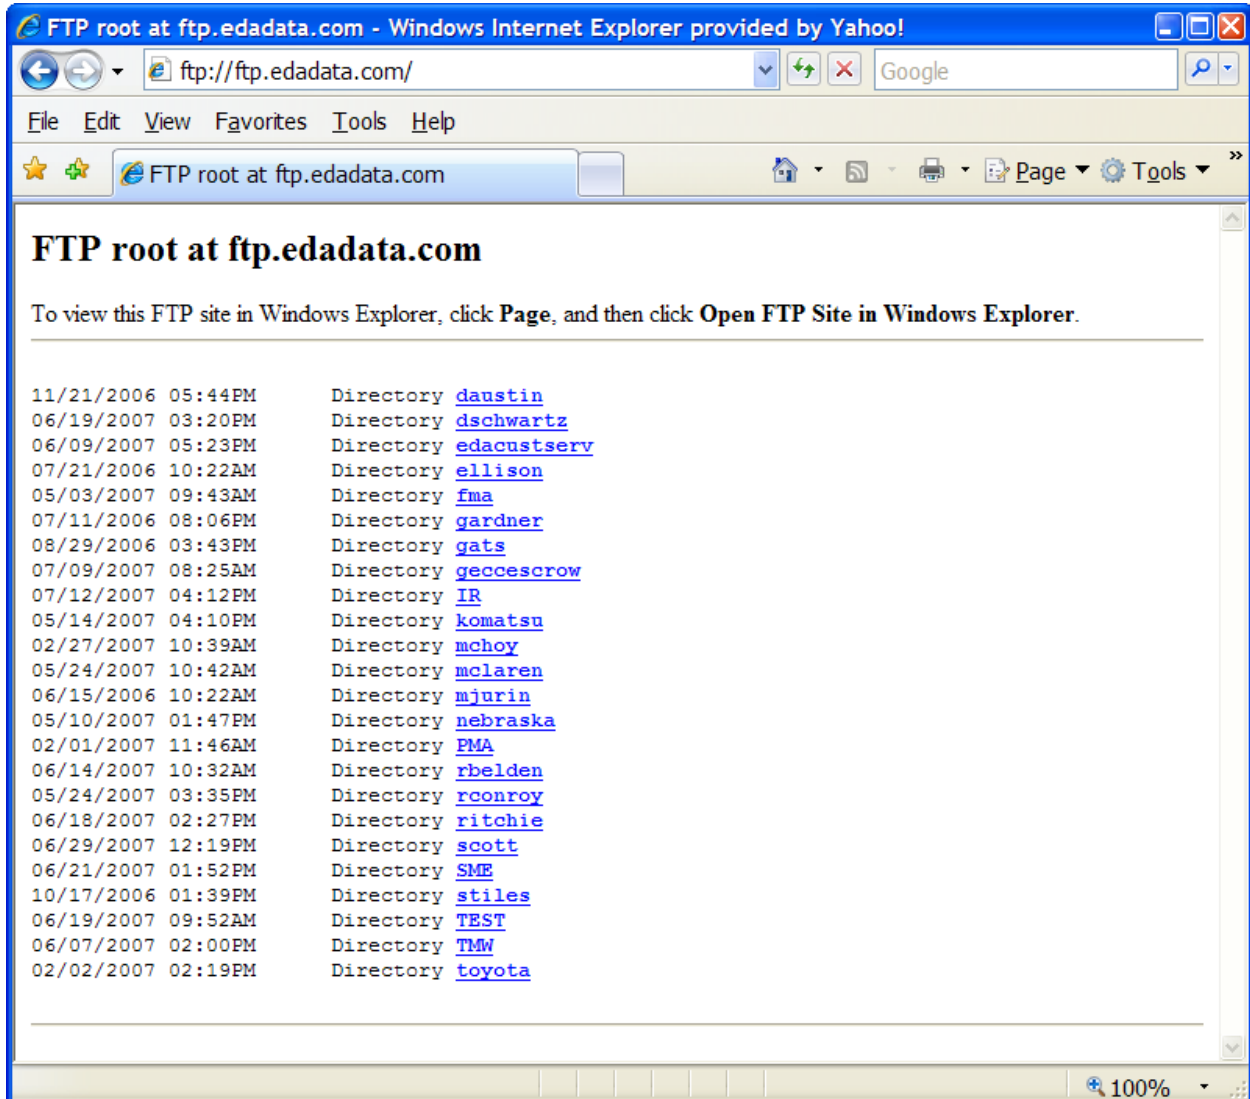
FTP root at ftp.edadata.com - Windows Internet Explorer provided by Yahoo!

ftp://ftp.edadata.com/

Google

File Edit View Favorites Tools Help

FTP root at ftp.edadata.com

Page Tools

FTP root at ftp.edadata.com

To view this FTP site in Windows Explorer, click **Page**, and then click **Open FTP Site in Windows Explorer**.

11/21/2006 05:44PM Directory daustin
06/19/2007 03:20PM Directory dschwartz
06/09/2007 05:23PM Directory edacustserv
07/21/2006 10:22AM Directory ellison
05/03/2007 09:43AM Directory fma
07/11/2006 08:06PM Directory gardner
08/29/2006 03:43PM Directory gats
07/09/2007 08:25AM Directory geccescrow
07/12/2007 04:12PM Directory IR
05/14/2007 04:10PM Directory komatsu
02/27/2007 10:39AM Directory mchoy
05/24/2007 10:42AM Directory mclaren
06/15/2006 10:22AM Directory mjurin
05/10/2007 01:47PM Directory nebraska
02/01/2007 11:46AM Directory PMA
06/14/2007 10:32AM Directory rbelden
05/24/2007 03:35PM Directory rconroy
06/18/2007 02:27PM Directory ritchie
06/29/2007 12:19PM Directory scott
06/21/2007 01:52PM Directory SME
10/17/2006 01:39PM Directory stiles
06/19/2007 09:52AM Directory TEST
06/07/2007 02:00PM Directory TMW
02/02/2007 02:19PM Directory toyota

100%